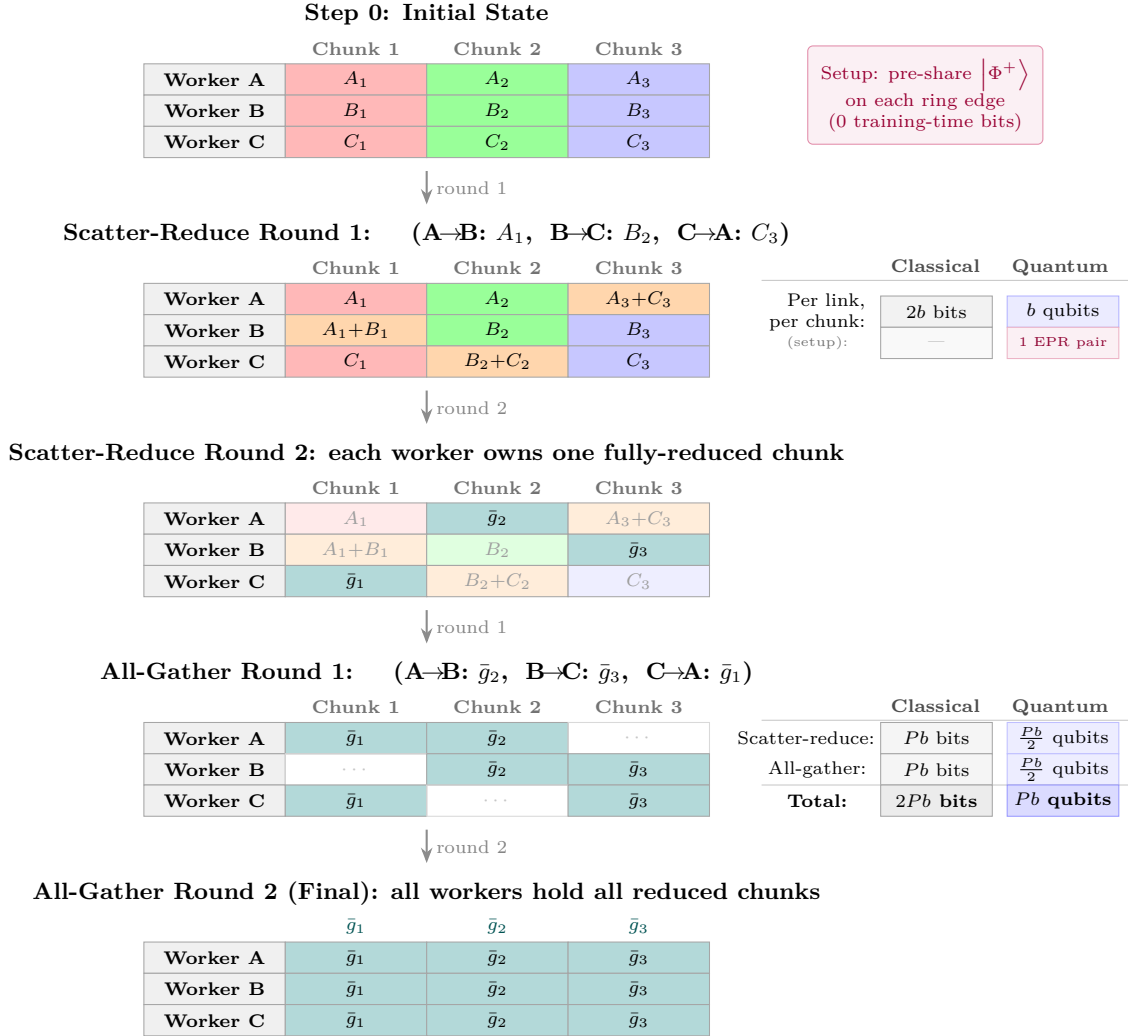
**Step 0: Initial State**

| | Chunk 1 | Chunk 2 | Chunk 3 |
|---|---|---|---|
| Worker A | $A_1$ | $A_2$ | $A_3$ |
| Worker B | $B_1$ | $B_2$ | $B_3$ |
| Worker C | $C_1$ | $C_2$ | $C_3$ |

Setup: pre-share $\left|\Phi^+\right\rangle$ on each ring edge (0 training-time bits)

round 1

**Scatter-Reduce Round 1: (A→B: $A_1$, B→C: $B_2$, C→A: $C_3$)**

| | Chunk 1 | Chunk 2 | Chunk 3 |
|---|---|---|---|
| Worker A | $A_1$ | $A_2$ | $A_3+C_3$ |
| Worker B | $A_1+B_1$ | $B_2$ | $B_3$ |
| Worker C | $C_1$ | $B_2+C_2$ | $C_3$ |

| | Classical | Quantum |
|---|---|---|
| Per link, per chunk: | $2b$ bits | $b$ qubits |
| (setup): | — | 1 EPR pair |

round 2

**Scatter-Reduce Round 2: each worker owns one fully-reduced chunk**

| | Chunk 1 | Chunk 2 | Chunk 3 |
|---|---|---|---|
| Worker A | $A_1$ | $\bar{g}_2$ | $A_3+C_3$ |
| Worker B | $A_1+B_1$ | $B_2$ | $\bar{g}_3$ |
| Worker C | $\bar{g}_1$ | $B_2+C_2$ | $C_3$ |

round 1

**All-Gather Round 1: (A→B: $\bar{g}_2$, B→C: $\bar{g}_3$, C→A: $\bar{g}_1$)**

| | Chunk 1 | Chunk 2 | Chunk 3 |
|---|---|---|---|
| Worker A | $\bar{g}_1$ | $\bar{g}_2$ | ··· |
| Worker B | ··· | $\bar{g}_2$ | $\bar{g}_3$ |
| Worker C | $\bar{g}_1$ | ··· | $\bar{g}_3$ |

| | Classical | Quantum |
|---|---|---|
| Scatter-reduce: | $Pb$ bits | $\frac{Pb}{2}$ qubits |
| All-gather: | $Pb$ bits | $\frac{Pb}{2}$ qubits |
| **Total:** | **$2Pb$ bits** | **$Pb$ qubits** |

round 2

**All-Gather Round 2 (Final): all workers hold all reduced chunks**

| | $\bar{g}_1$ | $\bar{g}_2$ | $\bar{g}_3$ |
|---|---|---|---|
| Worker A | $\bar{g}_1$ | $\bar{g}_2$ | $\bar{g}_3$ |
| Worker B | $\bar{g}_1$ | $\bar{g}_2$ | $\bar{g}_3$ |
| Worker C | $\bar{g}_1$ | $\bar{g}_2$ | $\bar{g}_3$ |